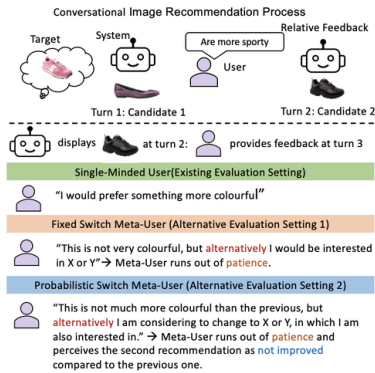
Conversational Image Recommendation Process

Target

System

Are more sporty

User

Relative Feedback

Turn 1: Candidate 1

Turn 2: Candidate 2

displays at turn 2: provides feedback at turn 3

Single-Minded User(Existing Evaluation Setting)

"I would prefer something more colourful"

Fixed Switch Meta-User (Alternative Evaluation Setting 1)

"This is not very colourful, but alternatively I would be interested in X or Y"→ Meta-User runs out of patience.

Probabilistic Switch Meta-User (Alternative Evaluation Setting 2)

"This is not much more colourful than the previous, but alternatively I am considering to change to X or Y, in which I am also interested in." → Meta-User runs out of patience and perceives the second recommendation as not improved compared to the previous one.